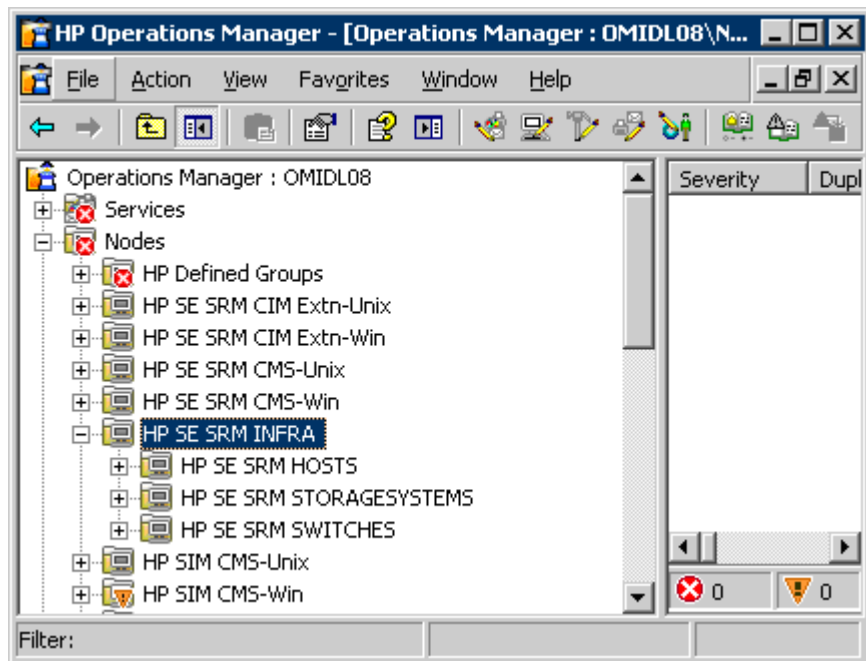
HP Operations Manager - [Operations Manager : OMIDL08\N...

File Action View Favorites Window Help

Operations Manager : OMIDL08
Services
Nodes
HP Defined Groups
HP SE SRM CIM Extn-Unix
HP SE SRM CIM Extn-Win
HP SE SRM CMS-Unix
HP SE SRM CMS-Win
HP SE SRM INFRA
HP SE SRM HOSTS
HP SE SRM STORAGESYSTEMS
HP SE SRM SWITCHES
HP SIM CMS-Unix
HP SIM CMS-Win

| Severity | Dupl |
|---|---|

0 0

Filter: